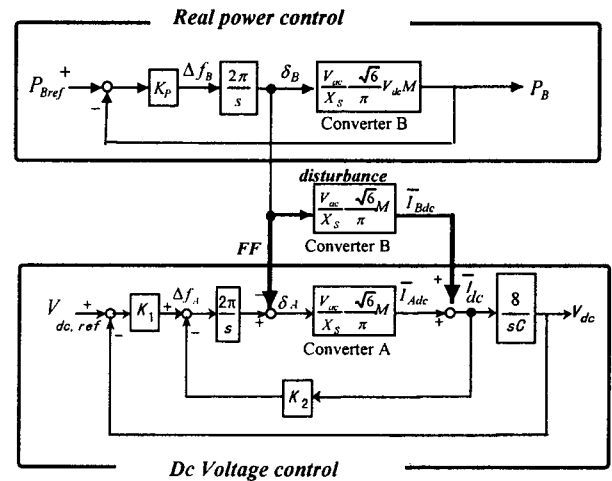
Real power control

$P_{Bref}$ + − $K_P$ $\Delta f_B$ $\frac{2\pi}{s}$ $\delta_B$ $\frac{V_{ac}}{X_S}\frac{\sqrt{6}}{\pi}V_{dc}M$ Converter B $P_B$

disturbance

$\frac{V_{ac}}{X_S}\frac{\sqrt{6}}{\pi}M$ $\overline{I}_{Bdc}$ Converter B

FF

$V_{dc,\,ref}$ + − $K_1$ + $\Delta f_A$ − $\frac{2\pi}{s}$ + − $\delta_A$ $\frac{V_{ac}}{X_S}\frac{\sqrt{6}}{\pi}M$ $\overline{I}_{Adc}$ Converter A + + $\overline{I}_{dc}$ $\frac{8}{sC}$ $V_{dc}$

$K_2$

Dc Voltage control